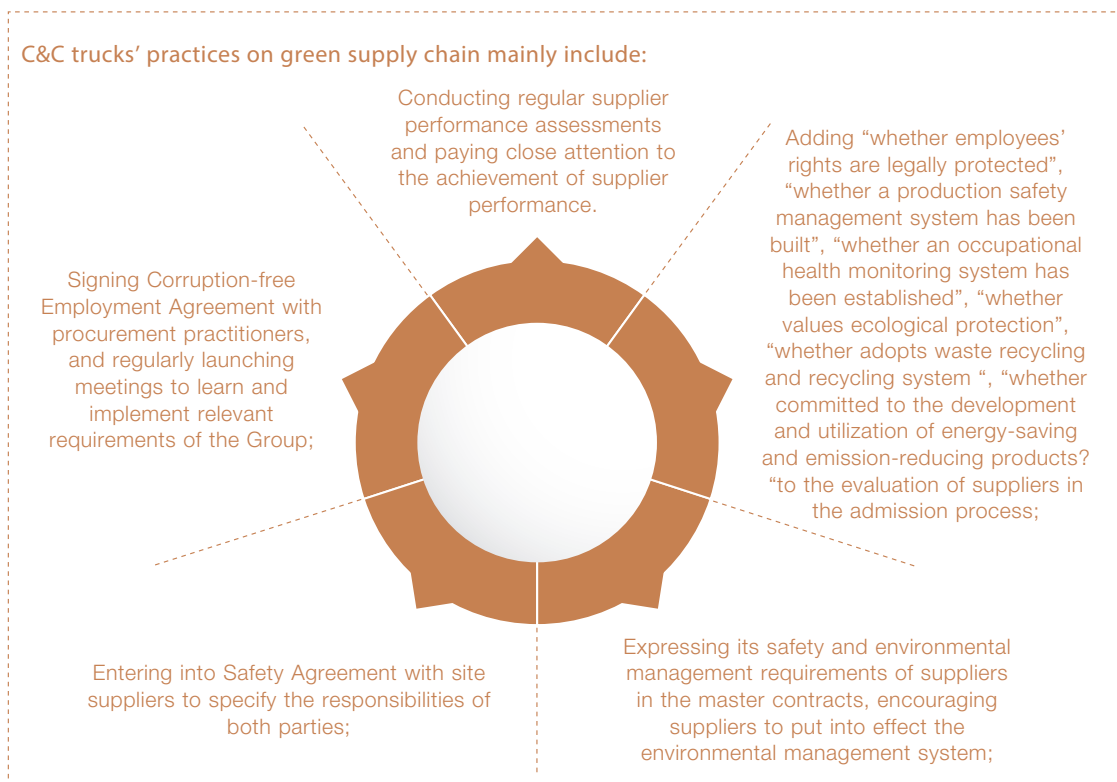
C&C trucks' practices on green supply chain mainly include:

Conducting regular supplier performance assessments and paying close attention to the achievement of supplier performance.

Adding “whether employees' rights are legally protected”, “whether a production safety management system has been built”, “whether an occupational health monitoring system has been established”, “whether values ecological protection”, “whether adopts waste recycling and recycling system “, “whether committed to the development and utilization of energy-saving and emission-reducing products? “to the evaluation of suppliers in the admission process;

Signing Corruption-free Employment Agreement with procurement practitioners, and regularly launching meetings to learn and implement relevant requirements of the Group;

Entering into Safety Agreement with site suppliers to specify the responsibilities of both parties;

Expressing its safety and environmental management requirements of suppliers in the master contracts, encouraging suppliers to put into effect the environmental management system;